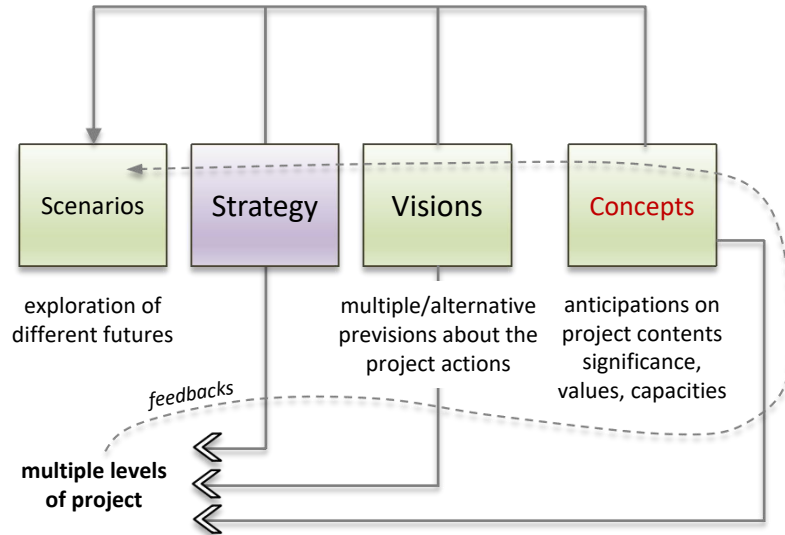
Scenarios

Strategy

Visions

Concepts

exploration of different futures

multiple/alternative previsions about the project actions

anticipations on project contents significance, values, capacities

feedbacks

multiple levels of project